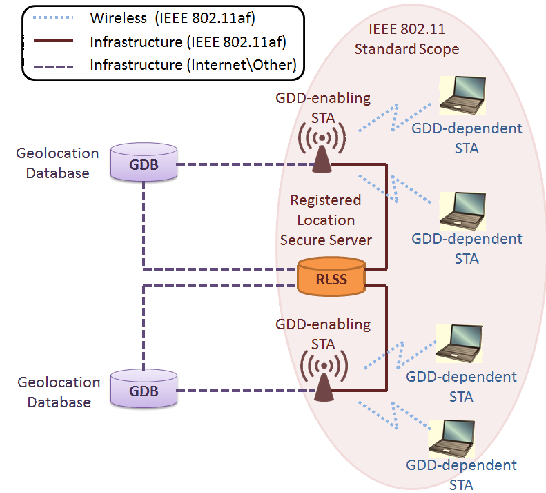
Wireless (IEEE 802.11af)
Infrastructure (IEEE 802.11af)
Infrastructure (Internet\Other)

IEEE 802.11
Standard Scope

GDD-enabling
STA

GDD-dependent
STA

Geolocation
Database

GDB

GDD-dependent
STA

Registered
Location
Secure Server

RLSS

GDD-enabling
STA

GDD-dependent
STA

Geolocation
Database

GDB

GDD-dependent
STA